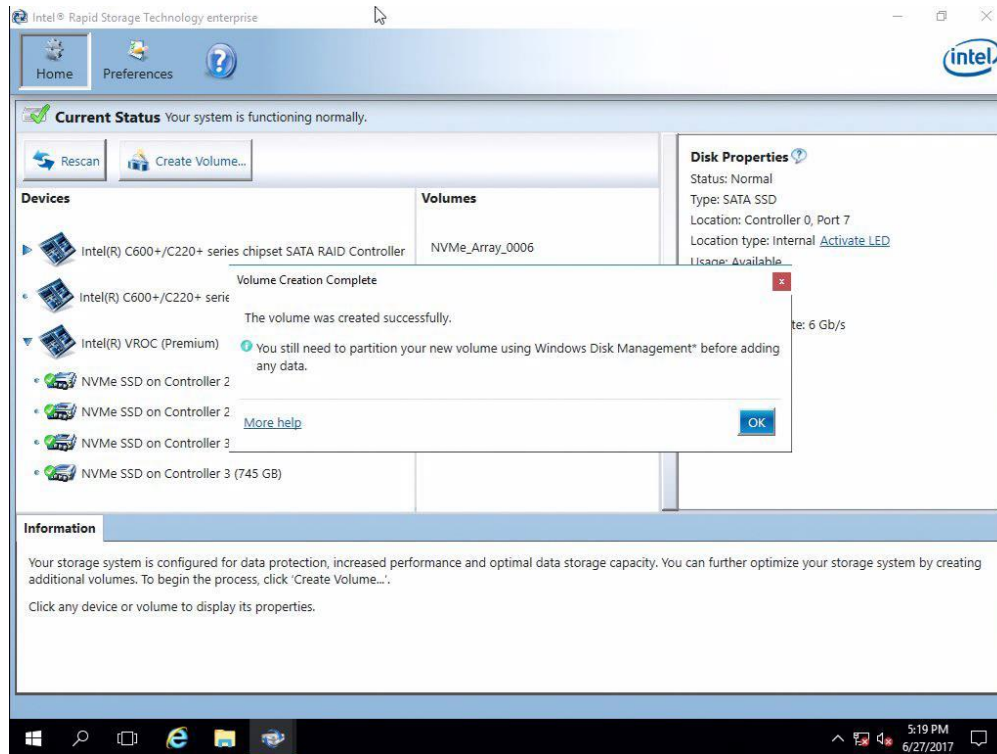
Intel® Rapid Storage Technology enterprise

Home Preferences

intel

Current Status Your system is functioning normally.

Rescan Create Volume...

Devices

Intel(R) C600+/C220+ series chipset SATA RAID Controller

Intel(R) C600+/C220+ serie

Intel(R) VROC (Premium)

NVMe SSD on Controller 2

NVMe SSD on Controller 2

NVMe SSD on Controller 3

NVMe SSD on Controller 3 (745 GB)

Volumes

NVMe_Array_0006

Disk Properties

Status: Normal

Type: SATA SSD

Location: Controller 0, Port 7

Location type: Internal Activate LED

Usage: Available

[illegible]te: 6 Gb/s

Volume Creation Complete

The volume was created successfully.

You still need to partition your new volume using Windows Disk Management* before adding any data.

More help

OK

Information

Your storage system is configured for data protection, increased performance and optimal data storage capacity. You can further optimize your storage system by creating additional volumes. To begin the process, click 'Create Volume...'.

Click any device or volume to display its properties.

5:19 PM
6/27/2017